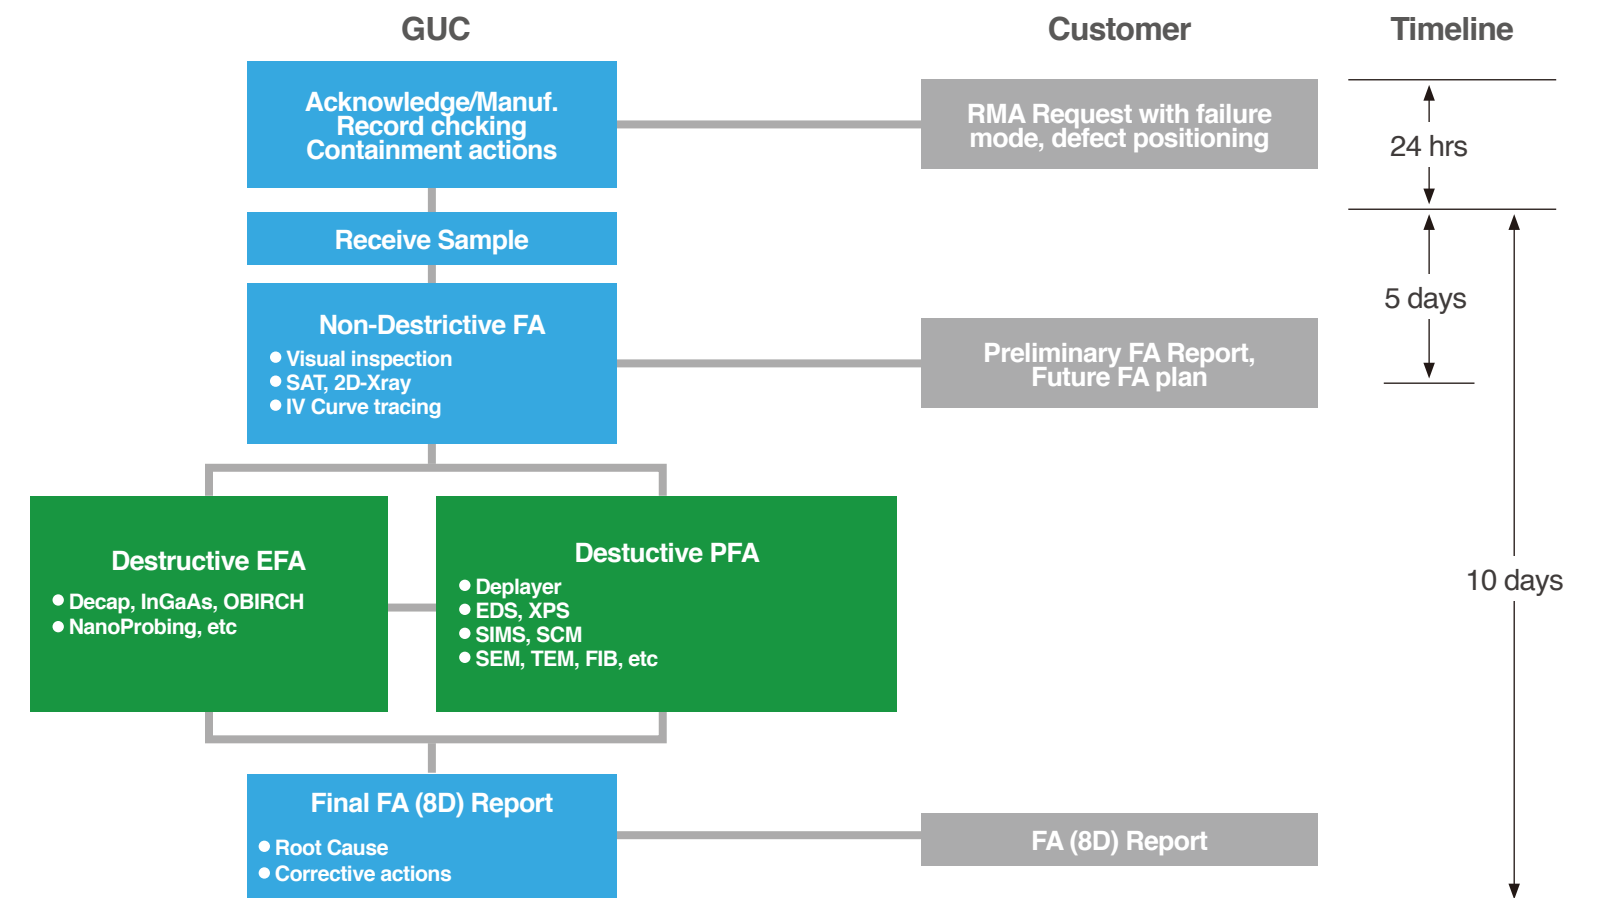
GUC

Customer

Timeline

Acknowledge/Manuf.
Record chcking
Containment actions

RMA Request with failure mode, defect positioning

24 hrs

Receive Sample

5 days

Non-Destrictive FA
● Visual inspection
● SAT, 2D-Xray
● IV Curve tracing

Preliminary FA Report, Future FA plan

10 days

Destructive EFA
● Decap, InGaAs, OBIRCH
● NanoProbing, etc

Destuctive PFA
● Deplayer
● EDS, XPS
● SIMS, SCM
● SEM, TEM, FIB, etc

Final FA (8D) Report
● Root Cause
● Corrective actions

FA (8D) Report